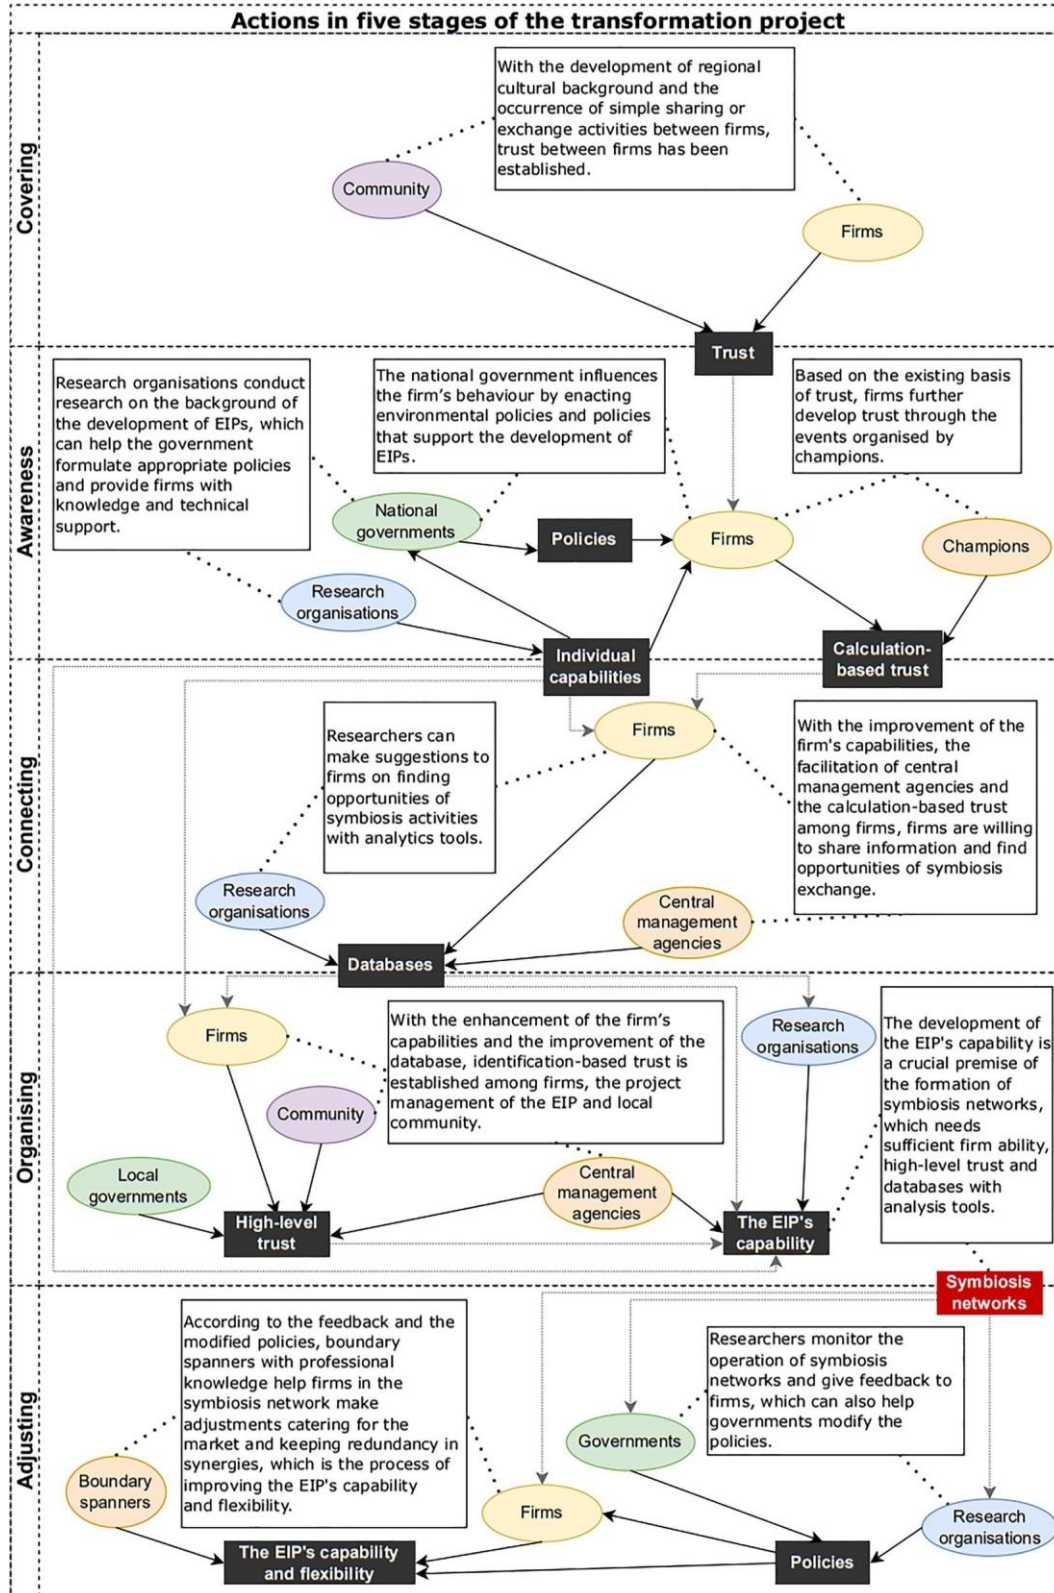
Actions in five stages of the transformation project

Covering

With the development of regional cultural background and the occurrence of simple sharing or exchange activities between firms, trust between firms has been established.

Community

Firms

Trust

Awareness

Research organisations conduct research on the background of the development of EIPs, which can help the government formulate appropriate policies and provide firms with knowledge and technical support.

The national government influences the firm's behaviour by enacting environmental policies and policies that support the development of EIPs.

Based on the existing basis of trust, firms further develop trust through the events organised by champions.

National governments

Policies

Firms

Champions

Research organisations

Individual capabilities

Calculation-based trust

Connecting

Researchers can make suggestions to firms on finding opportunities of symbiosis activities with analytics tools.

Firms

With the improvement of the firm's capabilities, the facilitation of central management agencies and the calculation-based trust among firms, firms are willing to share information and find opportunities of symbiosis exchange.

Research organisations

Central management agencies

Databases

Organising

Firms

With the enhancement of the firm's capabilities and the improvement of the database, identification-based trust is established among firms, the project management of the EIP and local community.

Research organisations

The development of the EIP's capability is a crucial premise of the formation of symbiosis networks, which needs sufficient firm ability, high-level trust and databases with analysis tools.

Community

Local governments

Central management agencies

High-level trust

The EIP's capability

Symbiosis networks

Adjusting

According to the feedback and the modified policies, boundary spanners with professional knowledge help firms in the symbiosis network make adjustments catering for the market and keeping redundancy in synergies, which is the process of improving the EIP's capability and flexibility.

Researchers monitor the operation of symbiosis networks and give feedback to firms, which can also help governments modify the policies.

Governments

Boundary spanners

Firms

Research organisations

The EIP's capability and flexibility

Policies